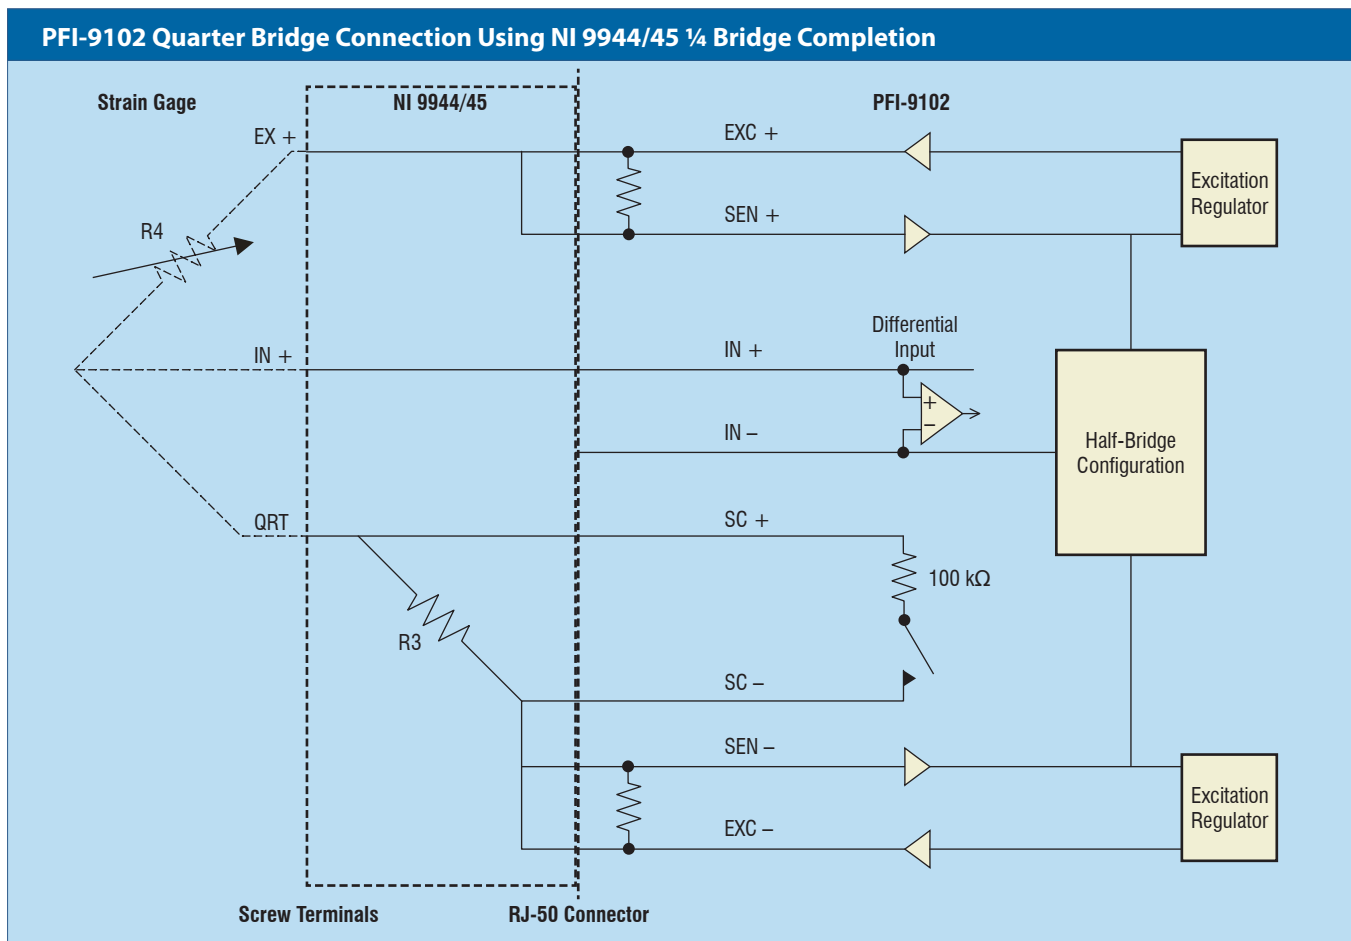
PFI-9102 Quarter Bridge Connection Using NI 9944/45 ¼ Bridge Completion

Strain Gage

NI 9944/45

PFI-9102

EX +

EXC +

Excitation Regulator

R4

SEN +

Differential Input

IN +

IN +

+

−

IN −

Half-Bridge Configuration

QRT

SC +

100 kΩ

R3

SC −

SEN −

Excitation Regulator

EXC −

Screw Terminals

RJ-50 Connector